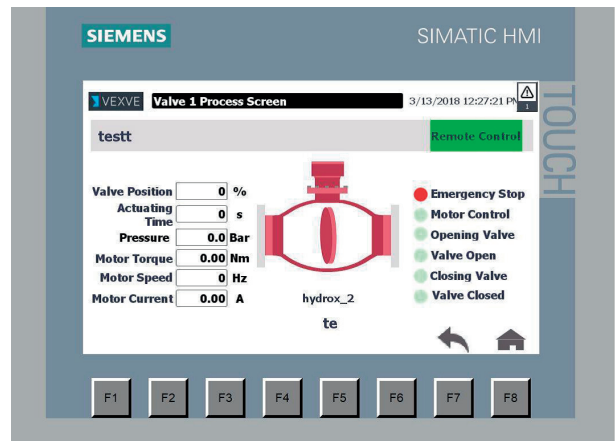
SIEMENS

SIMATIC HMI

TOUCH

VEXVE Valve 1 Process Screen 3/13/2018 12:27:21 PM

1

testt

Remote Control

Valve Position 0 %

Actuating Time 0 s

Pressure 0.0 Bar

Motor Torque 0.00 Nm

Motor Speed 0 Hz

Motor Current 0.00 A

hydrox_2

te

Emergency Stop

Motor Control

Opening Valve

Valve Open

Closing Valve

Valve Closed

F1 F2 F3 F4 F5 F6 F7 F8